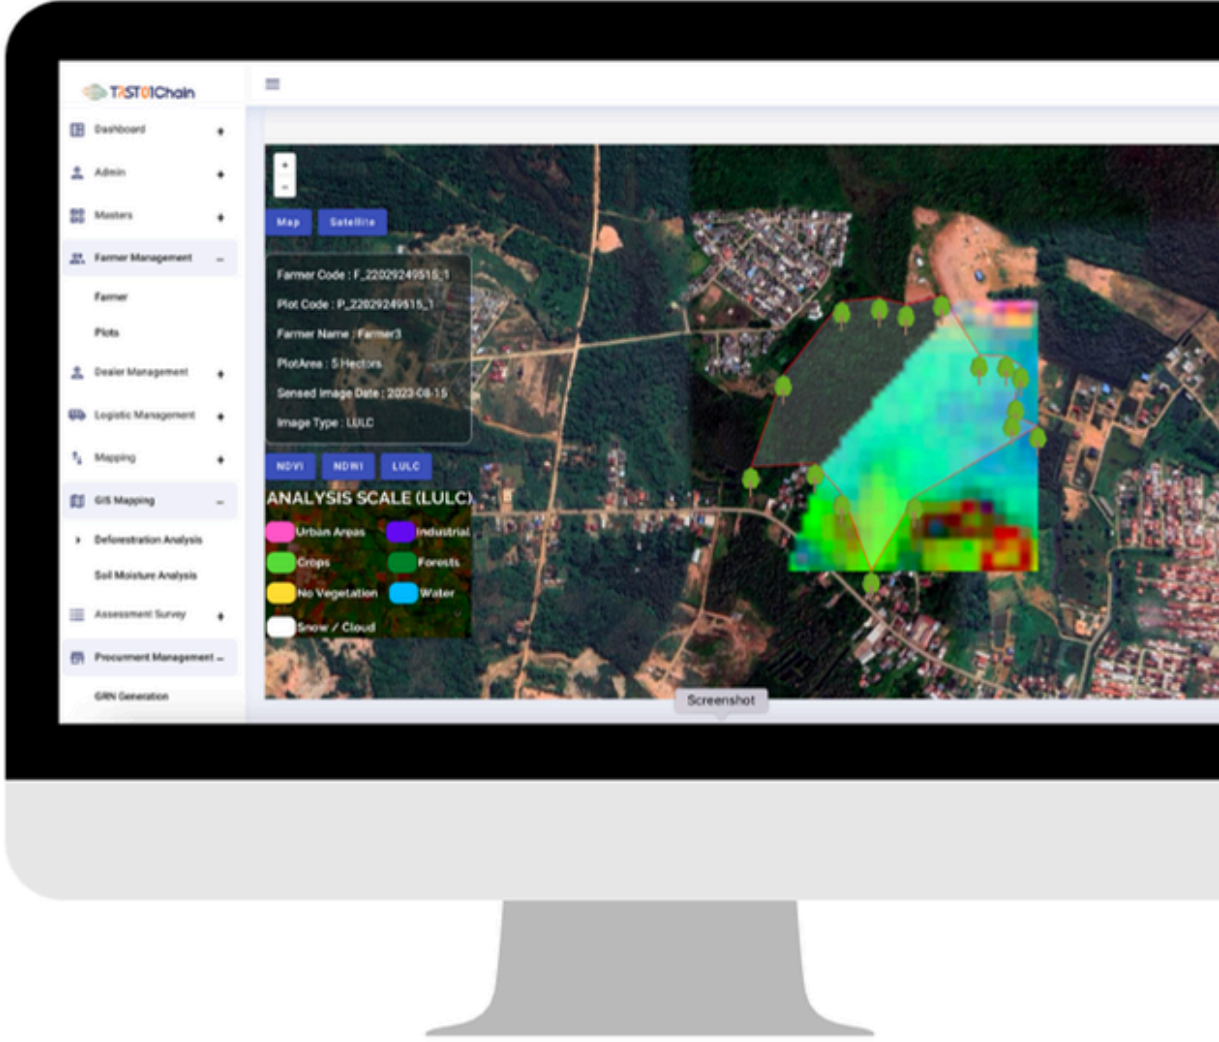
TASTO1Chain

Dashboard
Admin
Masters
Farmer Management
Farmer
Plots
Dealer Management
Logistic Management
Mapping
GIS Mapping
Deforestration Analysis
Soil Moisture Analysis
Assessment Survey
Procurment Management
GRN Generation

+
-
Map
Satellite

Farmer Code : F_22029249515_1
Plot Code : P_22029249515_1
Farmer Name : Farmer3
PlotArea : 5 Hectors
Sensed Image Date : 2023-08-15
Image Type : LULC

NDVI
NDWI
LULC

ANALYSIS SCALE (LULC)
Urban Areas
Industrial
Crops
Forests
No Vegetation
Water
Snow / Cloud

Screenshot